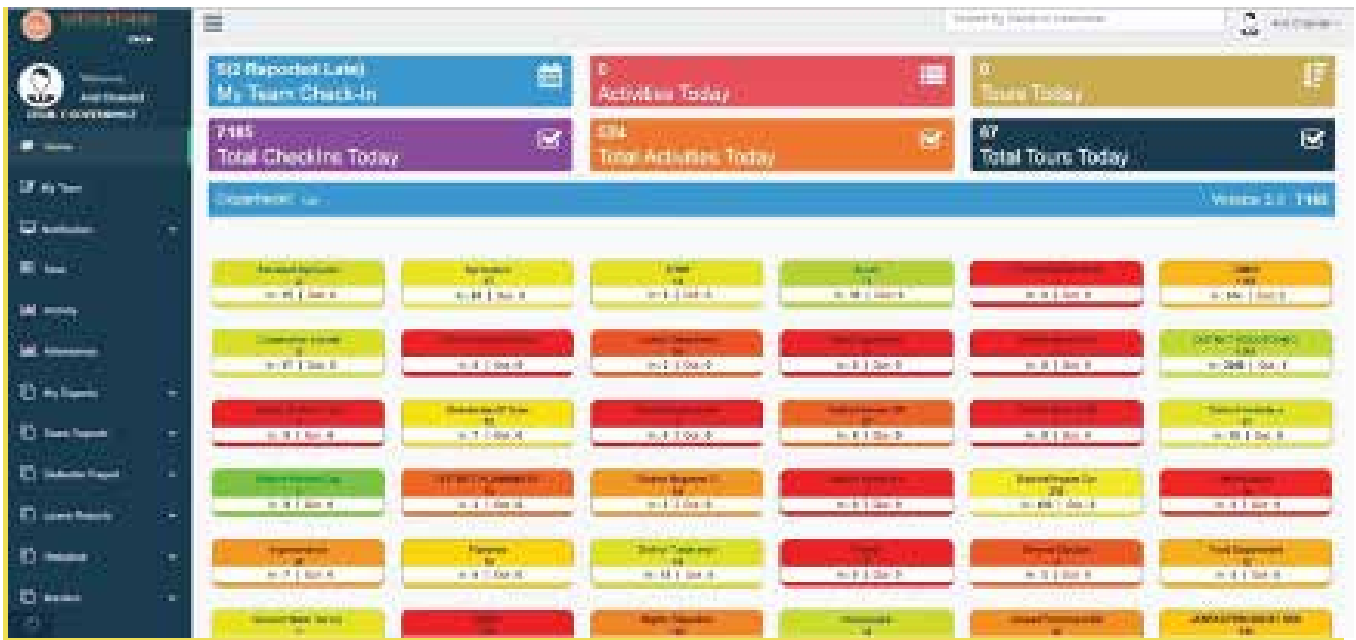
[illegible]

Welcome,
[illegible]

Home

My Team

Notification

News

Activity

Attendance

My Reports

Team Reports

Defaulter Report

Leave Reports

Websites

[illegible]

Search By Name or Username

5(2 Reported Late)
My Team Check-In

0
Activities Today

0
Tours Today

7185
Total CheckIns Today

534
Total Activities Today

67
Total Tours Today

Department

Version 2.0 7185

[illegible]